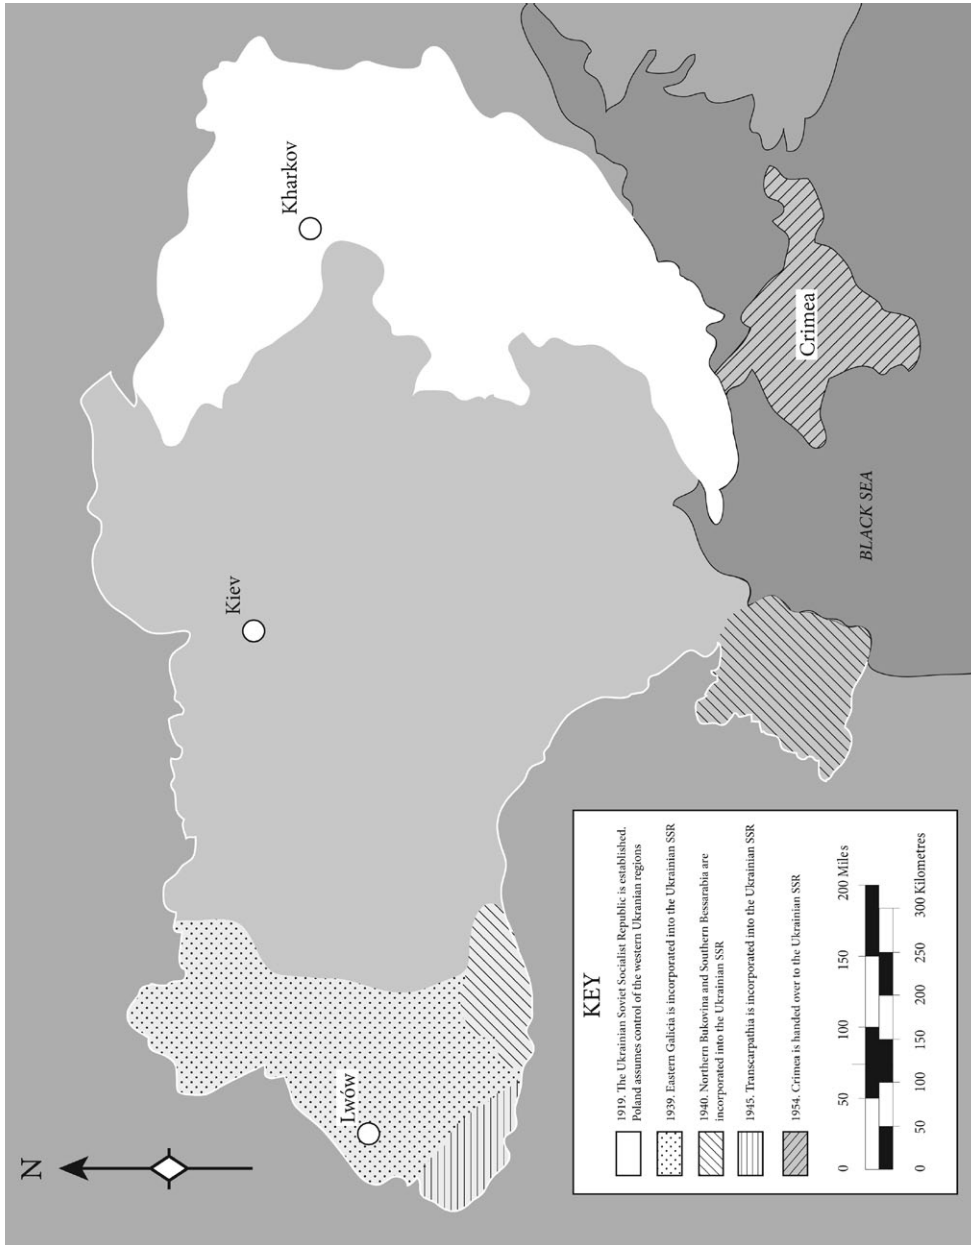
N

Lwów

Kiev

Kharkov

Crimea

BLACK SEA

KEY

1919. The Ukrainian Soviet Socialist Republic is established. Poland assumes control of the western Ukranian regions

1939. Eastern Galicia is incorporated into the Ukrainian SSR

1940. Northern Bukovina and Southern Bessarabia are incorporated into the Ukrainian SSR

1945. Transcarpathia is incorporated into the Ukrainian SSR

1954. Crimea is handed over to the Ukrainian SSR

0 50 100 150 200 Miles

0 50 100 150 200 250 300 Kilometres